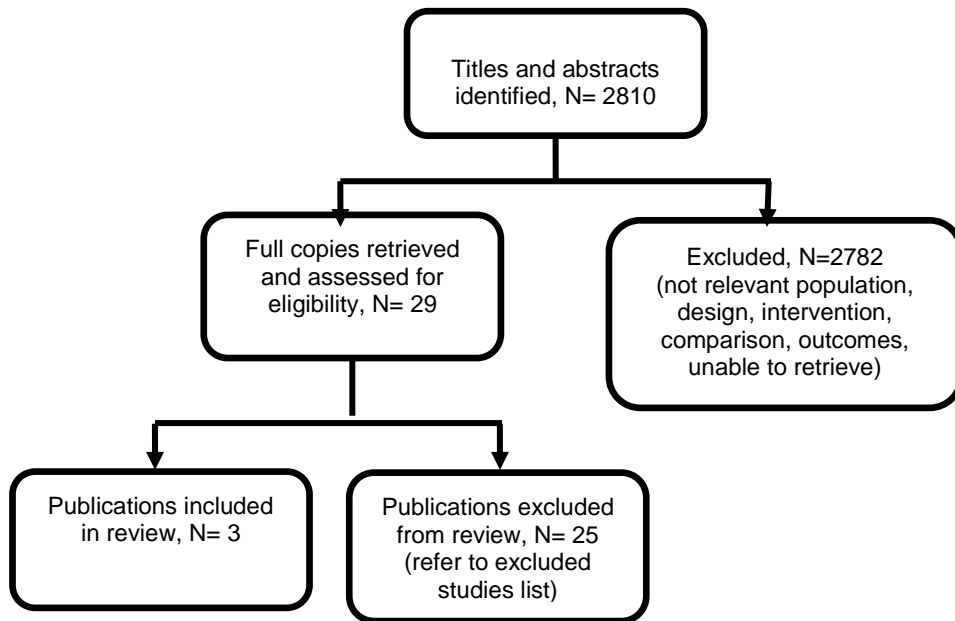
Titles and abstracts identified, N= 2810

Full copies retrieved and assessed for eligibility, N= 29

Excluded, N=2782 (not relevant population, design, intervention, comparison, outcomes, unable to retrieve)

Publications included in review, N= 3

Publications excluded from review, N= 25 (refer to excluded studies list)